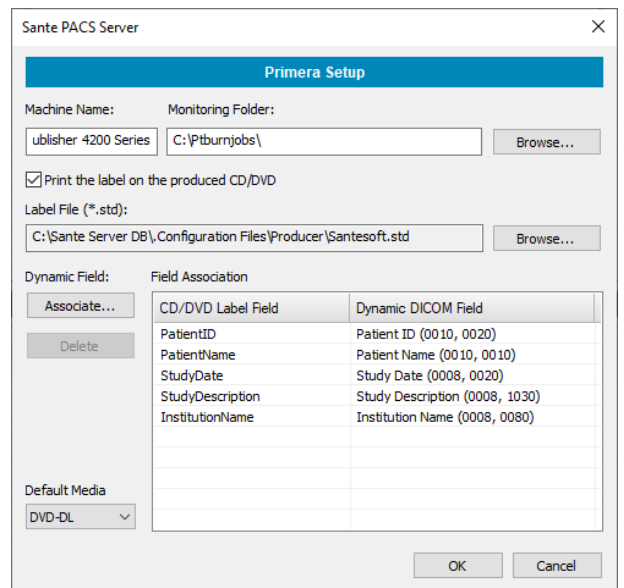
Sante PACS Server

Primera Setup

Machine Name:

Monitoring Folder:

ublisher 4200 Series

C:\Ptburnjobs\

Browse...

Print the label on the produced CD/DVD

Label File (*.std):

C:\Sante Server DB\.Configuration Files\Producer\Santesoft.std

Browse...

Dynamic Field:

Field Association

Associate...

Delete

| CD/DVD Label Field | Dynamic DICOM Field |
|---|---|
| PatientID | Patient ID (0010, 0020) |
| PatientName | Patient Name (0010, 0010) |
| StudyDate | Study Date (0008, 0020) |
| StudyDescription | Study Description (0008, 1030) |
| InstitutionName | Institution Name (0008, 0080) |

Default Media

DVD-DL

OK

Cancel